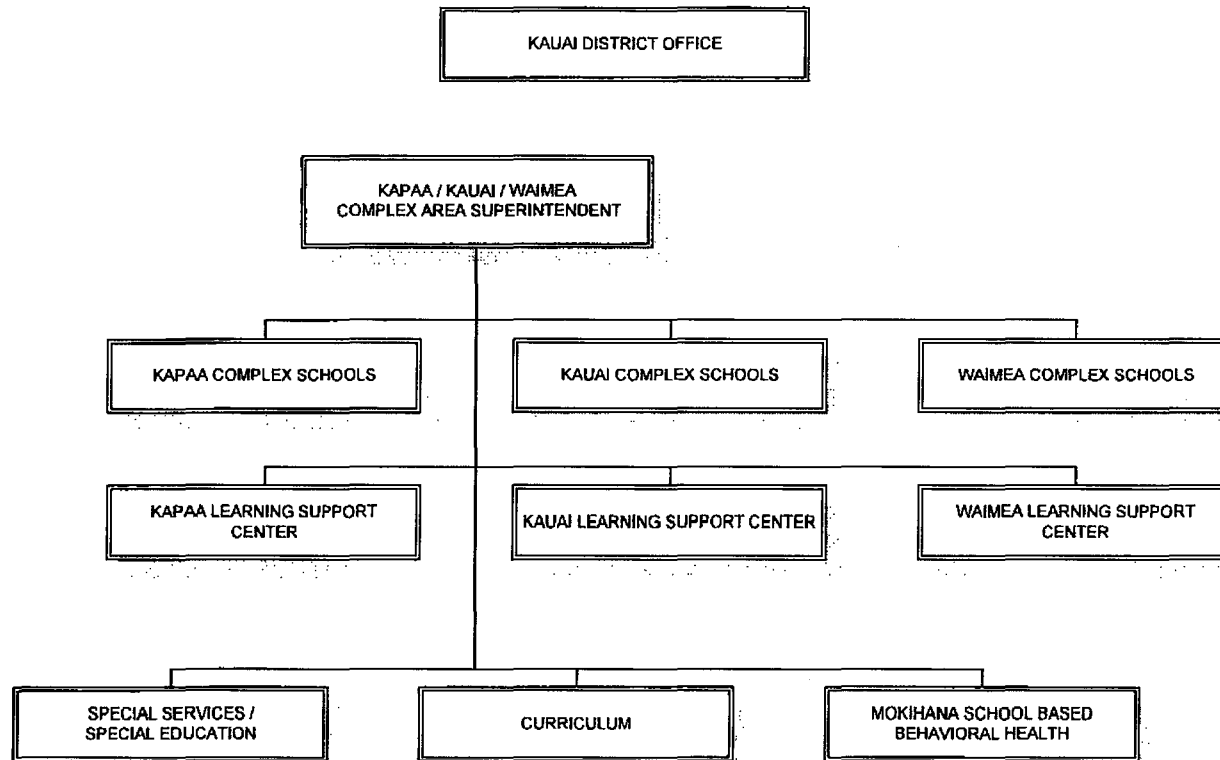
KAUAI DISTRICT OFFICE

KAPAA / KAUAI / WAIMEA COMPLEX AREA SUPERINTENDENT

KAPAA COMPLEX SCHOOLS

KAUAI COMPLEX SCHOOLS

WAIMEA COMPLEX SCHOOLS

KAPAA LEARNING SUPPORT CENTER

KAUAI LEARNING SUPPORT CENTER

WAIMEA LEARNING SUPPORT CENTER

SPECIAL SERVICES / SPECIAL EDUCATION

CURRICULUM

MOKIHANA SCHOOL BASED BEHAVIORAL HEALTH